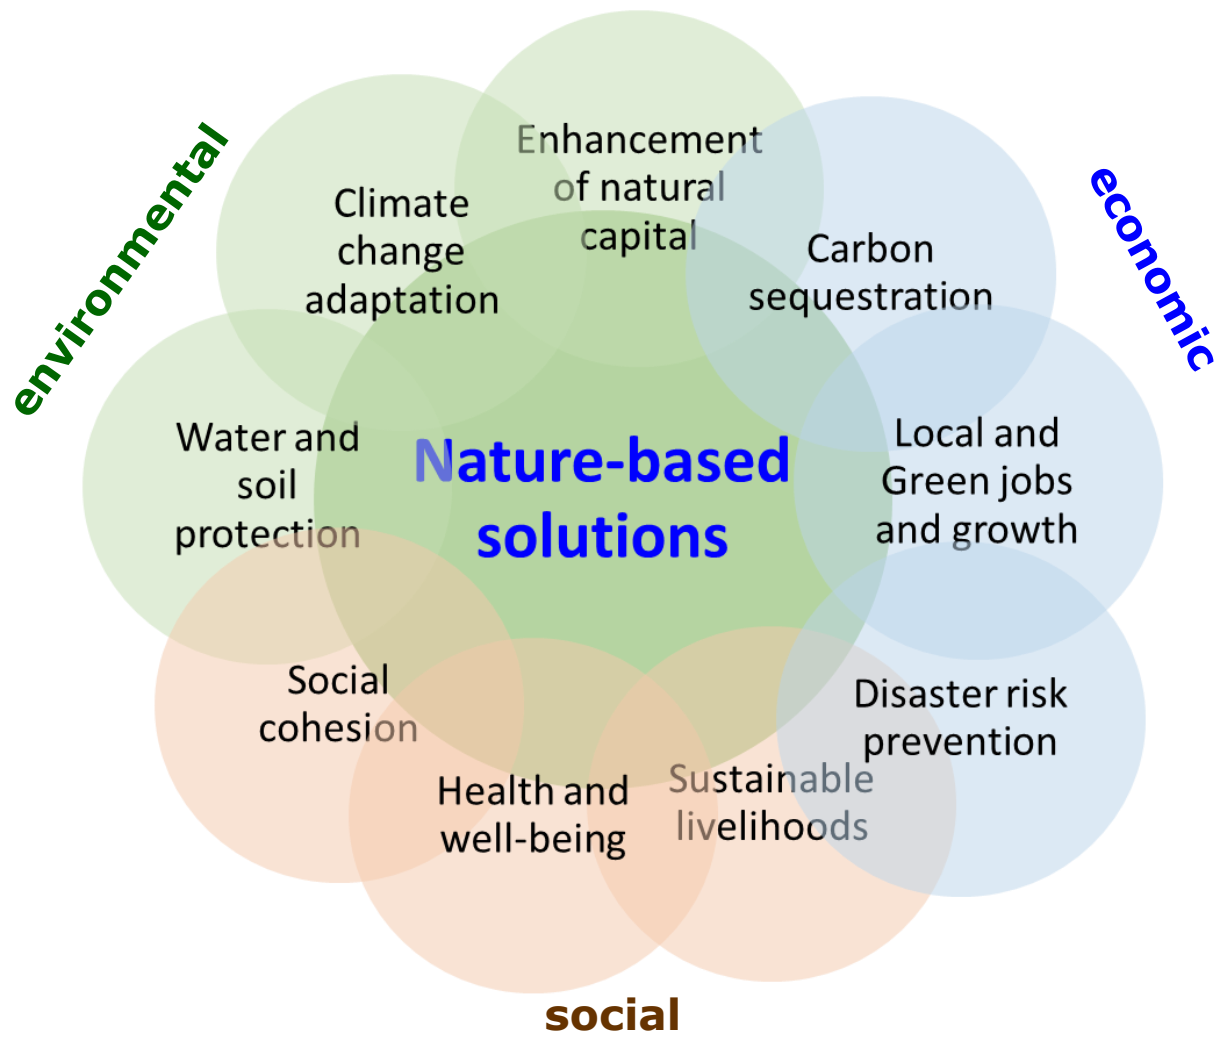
environmental

Climate change adaptation

Enhancement of natural capital

Carbon sequestration

economic

Water and soil protection

Nature-based solutions

Local and Green jobs and growth

Social cohesion

Disaster risk prevention

Health and well-being

Sustainable livelihoods

social